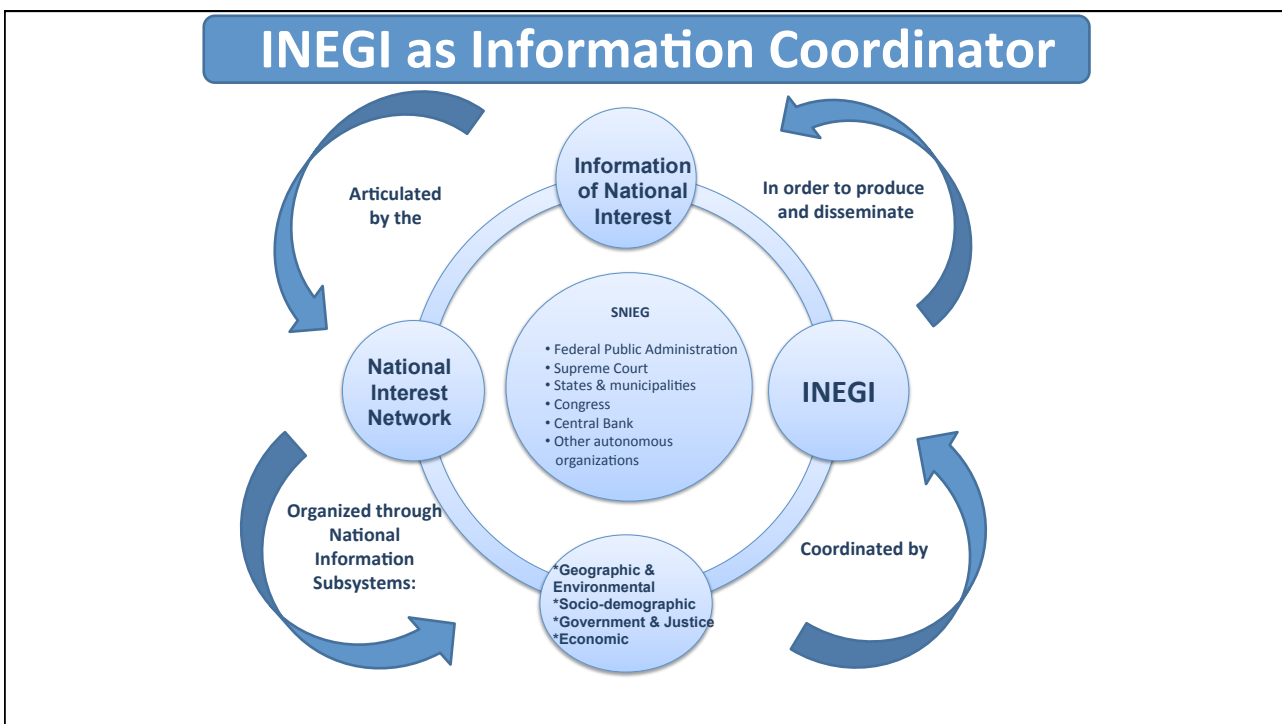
INEGI as Information Coordinator

Articulated by the

Information of National Interest

In order to produce and disseminate

National Interest Network

SNIEG

• Federal Public Administration
• Supreme Court
• States & municipalities
• Congress
• Central Bank
• Other autonomous organizations

INEGI

Organized through National Information Subsystems:

*Geographic & Environmental
*Socio-demographic
*Government & Justice
*Economic

Coordinated by